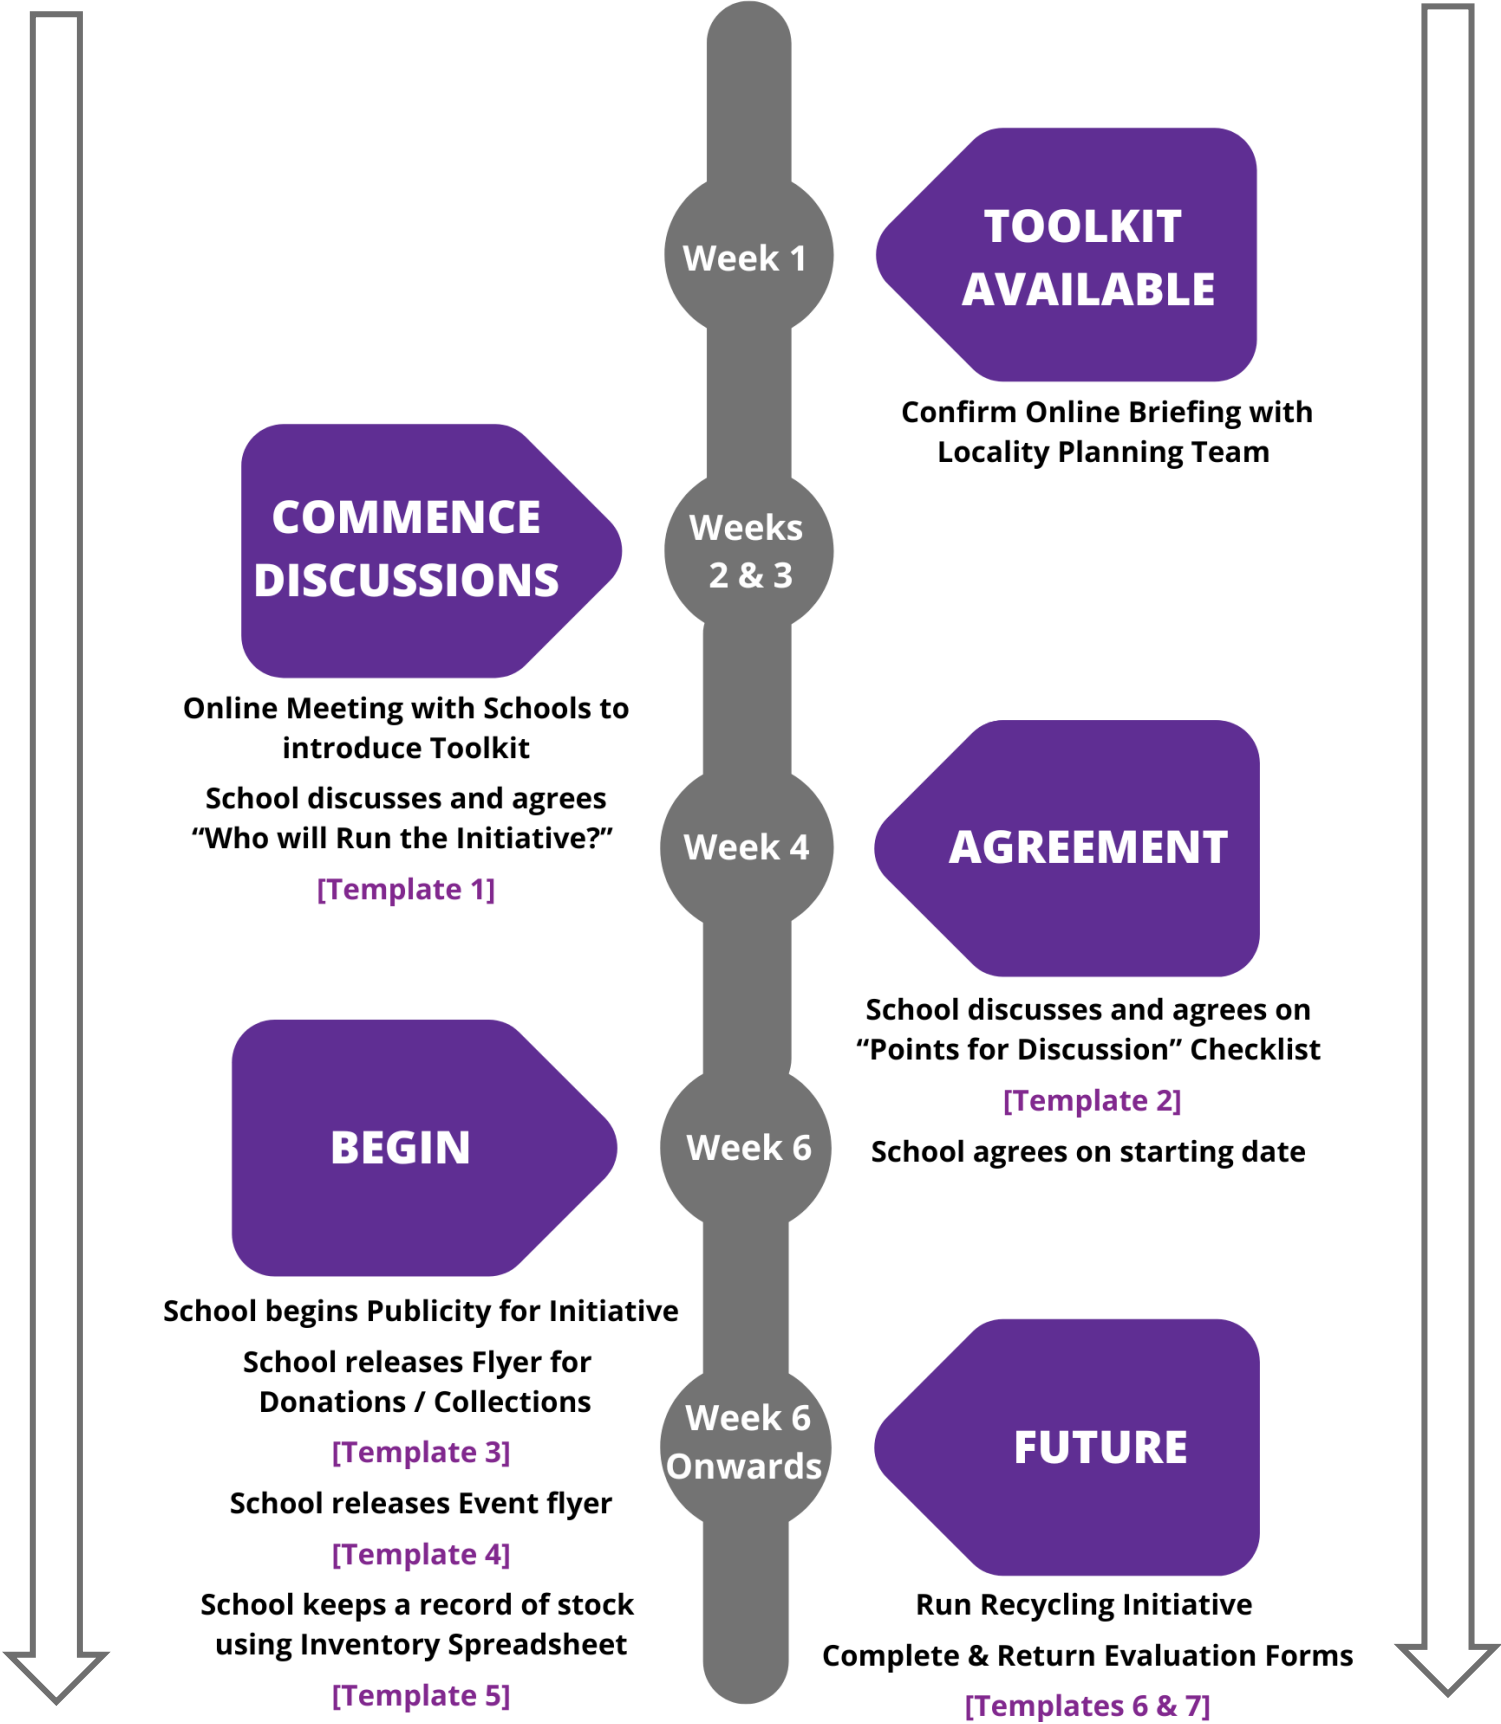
Week 1

TOOLKIT AVAILABLE

Confirm Online Briefing with Locality Planning Team

COMMENCE DISCUSSIONS

Weeks 2 & 3

Online Meeting with Schools to introduce Toolkit

School discusses and agrees “Who will Run the Initiative?”

[Template 1]

Week 4

AGREEMENT

School discusses and agrees on “Points for Discussion” Checklist

[Template 2]

School agrees on starting date

BEGIN

Week 6

School begins Publicity for Initiative

School releases Flyer for Donations / Collections

[Template 3]

School releases Event flyer

[Template 4]

School keeps a record of stock using Inventory Spreadsheet

[Template 5]

Week 6 Onwards

FUTURE

Run Recycling Initiative

Complete & Return Evaluation Forms

[Templates 6 & 7]